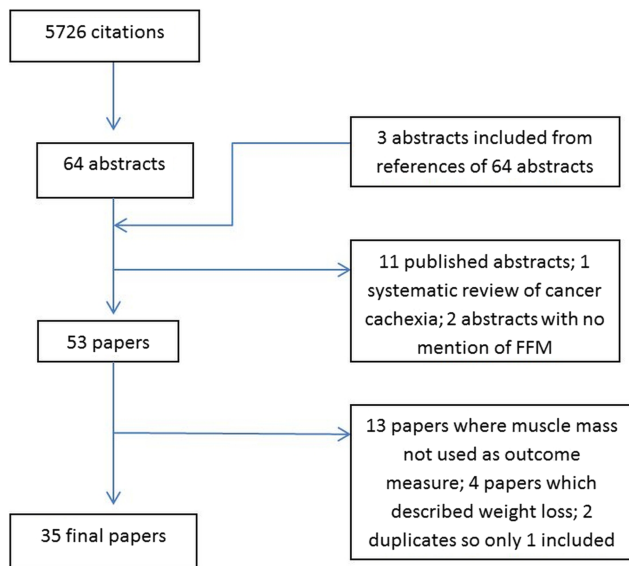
5726 citations

64 abstracts

3 abstracts included from references of 64 abstracts

11 published abstracts; 1 systematic review of cancer cachexia; 2 abstracts with no mention of FFM

53 papers

13 papers where muscle mass not used as outcome measure; 4 papers which described weight loss; 2 duplicates so only 1 included

35 final papers